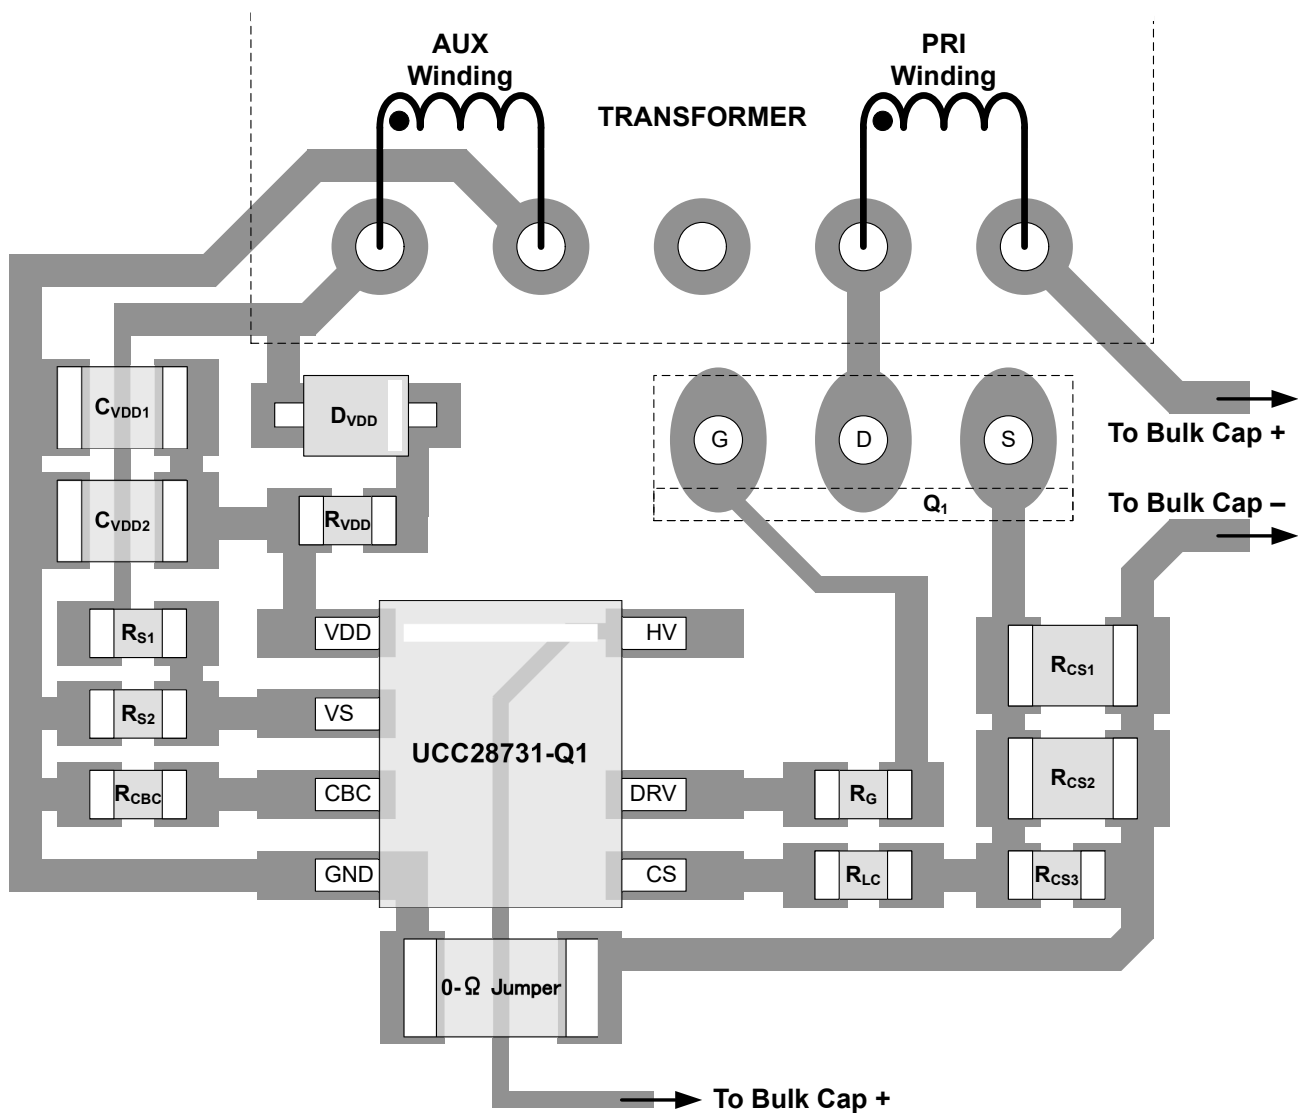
AUX Winding

TRANSFORMER

PRI Winding

$C_{VDD1}$

$D_{VDD}$

G

D

S

To Bulk Cap +

$Q_1$

To Bulk Cap –

$C_{VDD2}$

$R_{VDD}$

$R_{S1}$

VDD

HV

$R_{CS1}$

$R_{S2}$

VS

UCC28731-Q1

$R_{CS2}$

$R_{CBC}$

CBC

DRV

$R_G$

GND

CS

$R_{LC}$

$R_{CS3}$

0-Ω Jumper

To Bulk Cap +